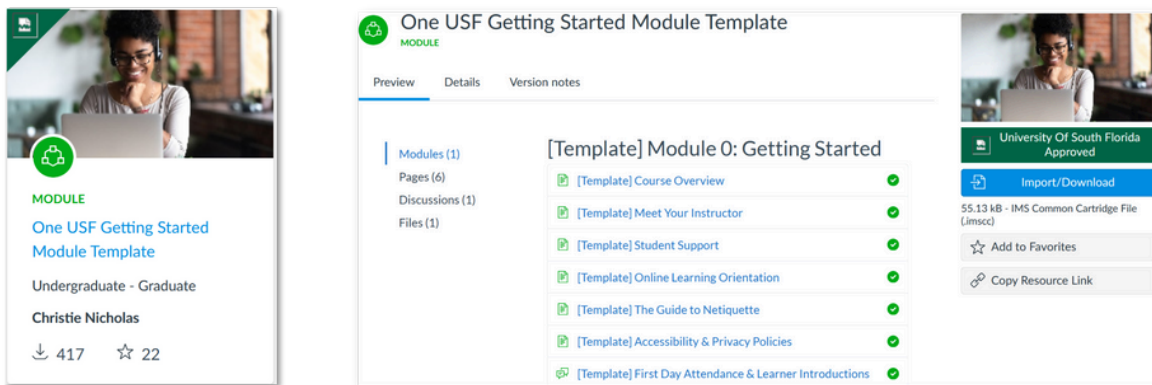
MODULE

One USF Getting Started Module Template

Undergraduate - Graduate

Christie Nicholas

417 22

One USF Getting Started Module Template

MODULE

Preview Details Version notes

Modules (1)

Pages (6)

Discussions (1)

Files (1)

[Template] Module 0: Getting Started

[Template] Course Overview

[Template] Meet Your Instructor

[Template] Student Support

[Template] Online Learning Orientation

[Template] The Guide to Netiquette

[Template] Accessibility & Privacy Policies

[Template] First Day Attendance & Learner Introductions

University Of South Florida Approved

Import/Download

55.13 kB - IMS Common Cartridge File (.imscc)

Add to Favorites

Copy Resource Link